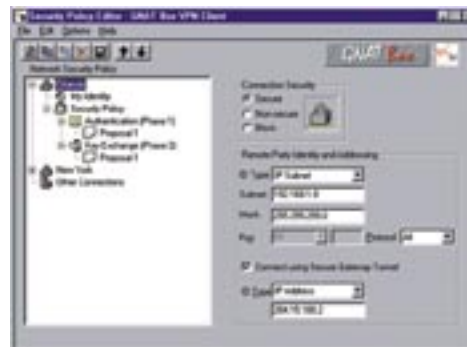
Security Policy Editor - SNAT Box VPN Client

File Edit Options Help

Network Security Policy

Ottawa
My Identity
Security Policy
Authentication (Phase 1)
Proposal 1
Key Exchange (Phase 2)
Proposal 1
New York
Other Connections

Connection Security
Secure
Non-secure
Block

Remote Party Identity and Addressing

ID Type IP Subnet

Subnet 192.168.1.0

Mask 255.255.255.0

Port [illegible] Protocol All

Connect using Secure Gateway Tunnel

ID Type IP Address

204.10.100.2